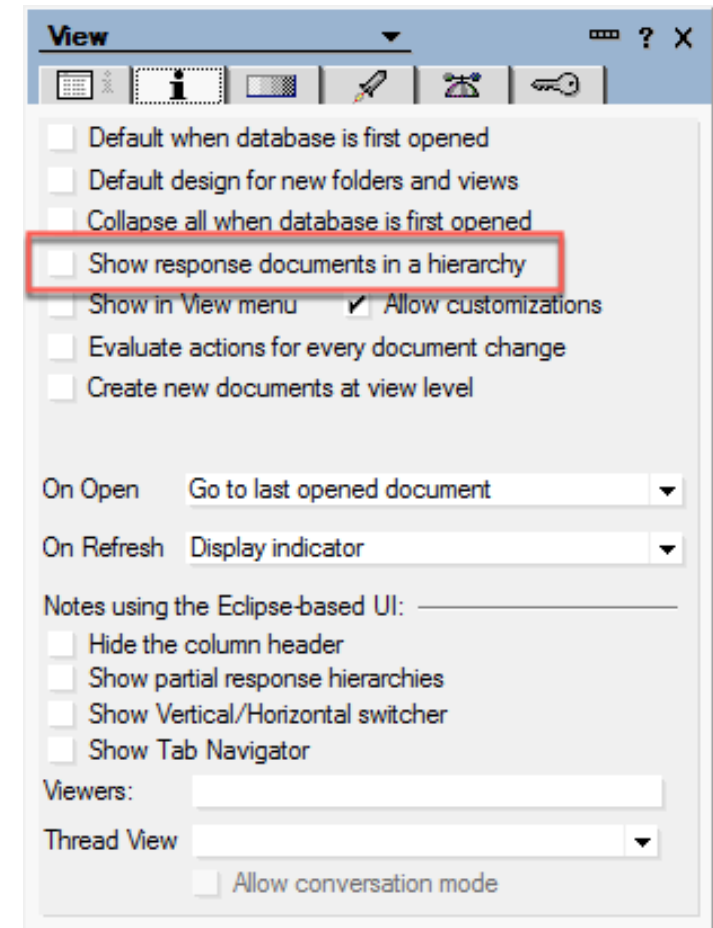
View ? X

Default when database is first opened
Default design for new folders and views
Collapse all when database is first opened
Show response documents in a hierarchy
Show in View menu ✔ Allow customizations
Evaluate actions for every document change
Create new documents at view level

On Open Go to last opened document
On Refresh Display indicator

Notes using the Eclipse-based UI:
Hide the column header
Show partial response hierarchies
Show Vertical/Horizontal switcher
Show Tab Navigator
Viewers:
Thread View
Allow conversation mode